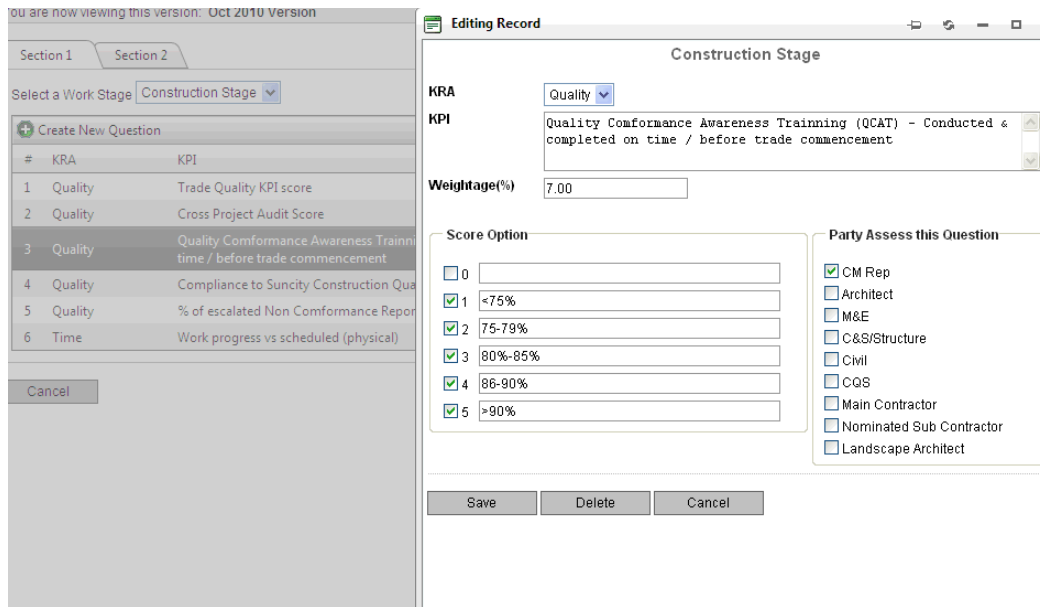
ou are now viewing this version: Oct 2010 Version

Section 1 | Section 2

Select a Work Stage Construction Stage

Create New Question

| # | KRA | KPI |
|---|---|---|
| 1 | Quality | Trade Quality KPI score |
| 2 | Quality | Cross Project Audit Score |
| 3 | Quality | Quality Comformance Awareness Trainni time / before trade commencement |
| 4 | Quality | Compliance to Suncity Construction Qua |
| 5 | Quality | % of escalated Non Comformance Repor |
| 6 | Time | Work progress vs scheduled (physical) |

Cancel

Editing Record

Construction Stage

KRA Quality

KPI Quality Comformance Awareness Trainning (QCAT) - Conducted & completed on time / before trade commencement

Weightage(%) 7.00

Score Option
0
1 <75%
2 75-79%
3 80%-85%
4 86-90%
5 >90%

Party Assess this Question
CM Rep
Architect
M&E
C&S/Structure
Civil
CQS
Main Contractor
Nominated Sub Contractor
Landscape Architect

Save Delete Cancel